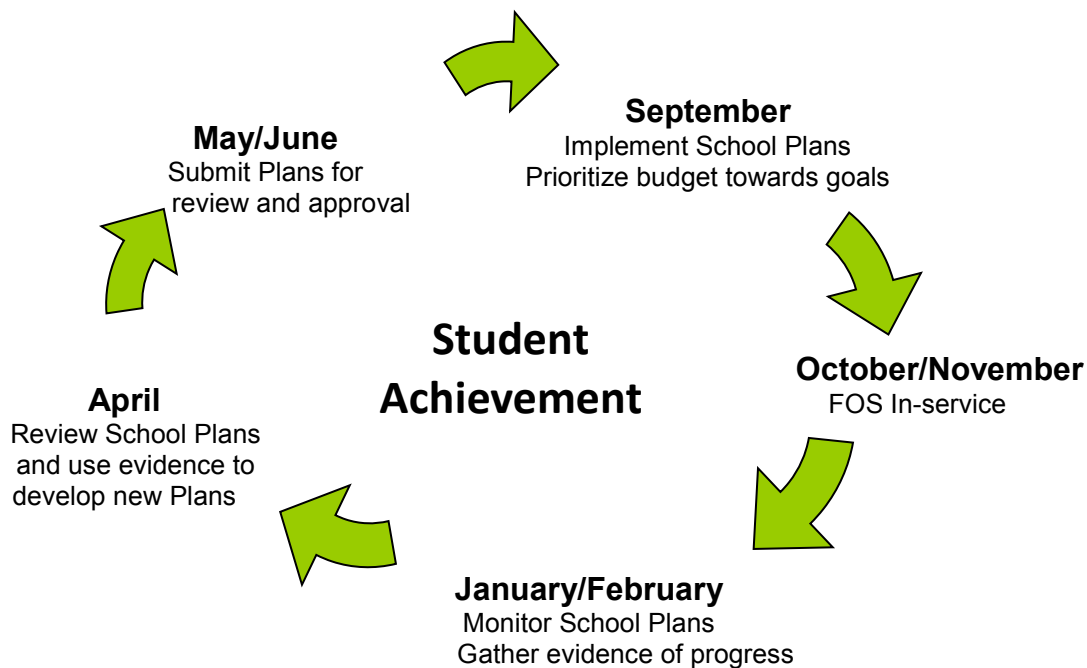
September
Implement School Plans
Prioritize budget towards goals

October/November
FOS In-service

January/February
Monitor School Plans
Gather evidence of progress

April
Review School Plans and use evidence to develop new Plans

May/June
Submit Plans for review and approval

Student Achievement